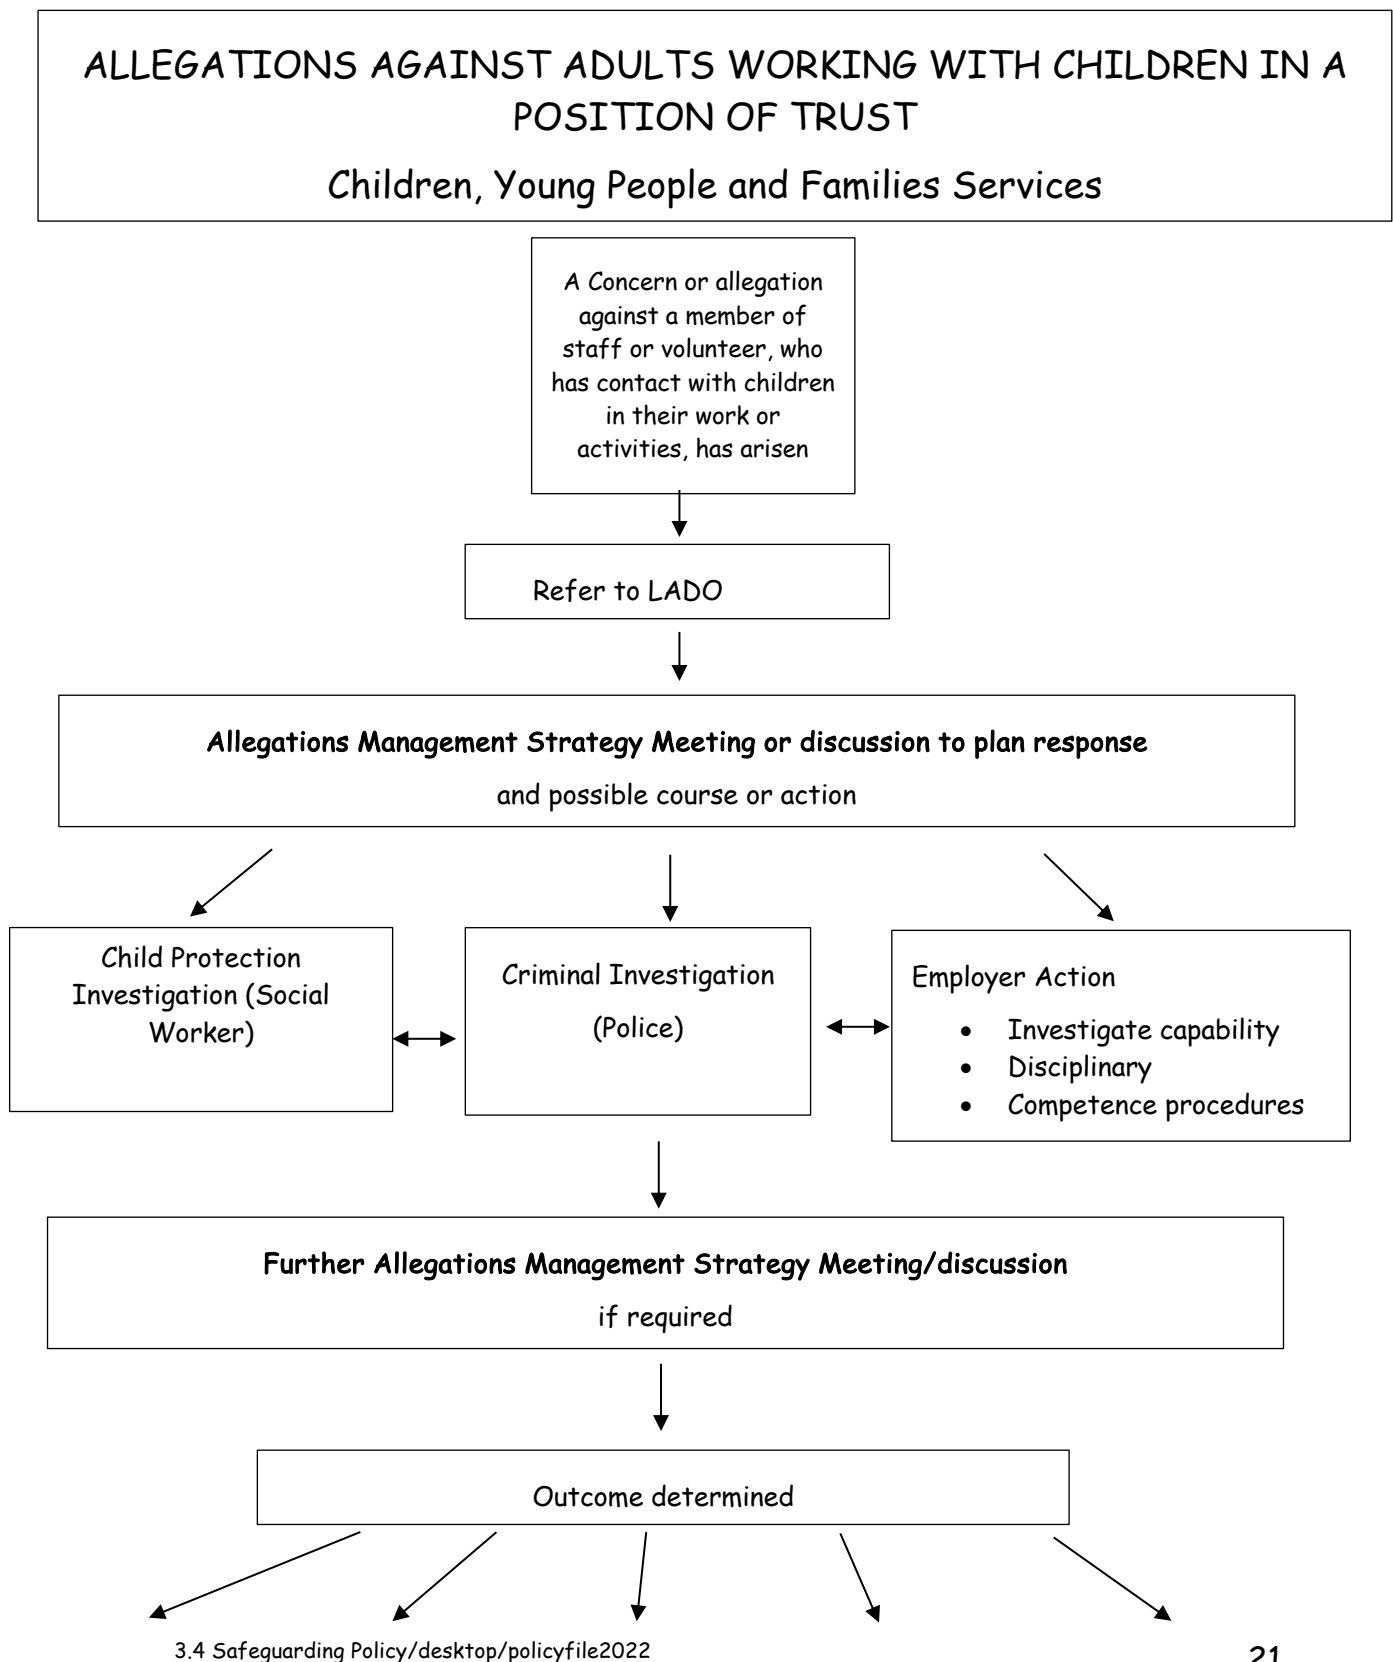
ALLEGATIONS AGAINST ADULTS WORKING WITH CHILDREN IN A POSITION OF TRUST

Children, Young People and Families Services

A Concern or allegation against a member of staff or volunteer, who has contact with children in their work or activities, has arisen

Refer to LADO

**Allegations Management Strategy Meeting or discussion to plan response**

and possible course or action

Child Protection Investigation (Social Worker)

Criminal Investigation (Police)

Employer Action

- Investigate capability
- Disciplinary
- Competence procedures

**Further Allegations Management Strategy Meeting/discussion**

if required

Outcome determined

3.4 Safeguarding Policy/desktop/policyfile2022

21